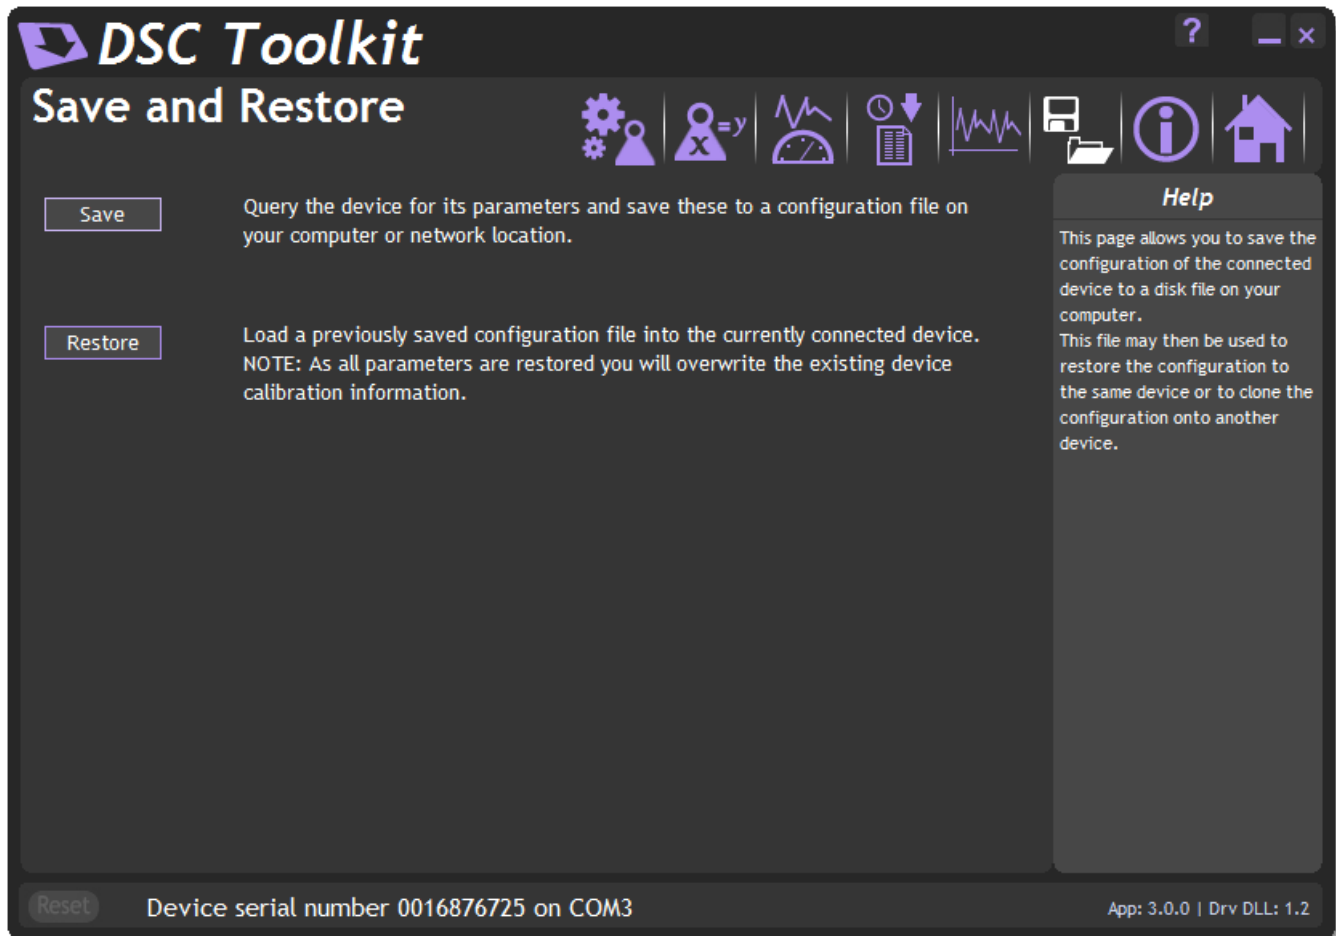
DSC Toolkit

?

Save and Restore

Save

Query the device for its parameters and save these to a configuration file on your computer or network location.

Restore

Load a previously saved configuration file into the currently connected device. NOTE: As all parameters are restored you will overwrite the existing device calibration information.

Help

This page allows you to save the configuration of the connected device to a disk file on your computer.
This file may then be used to restore the configuration to the same device or to clone the configuration onto another device.

Reset

Device serial number 0016876725 on COM3

App: 3.0.0 | Drv DLL: 1.2